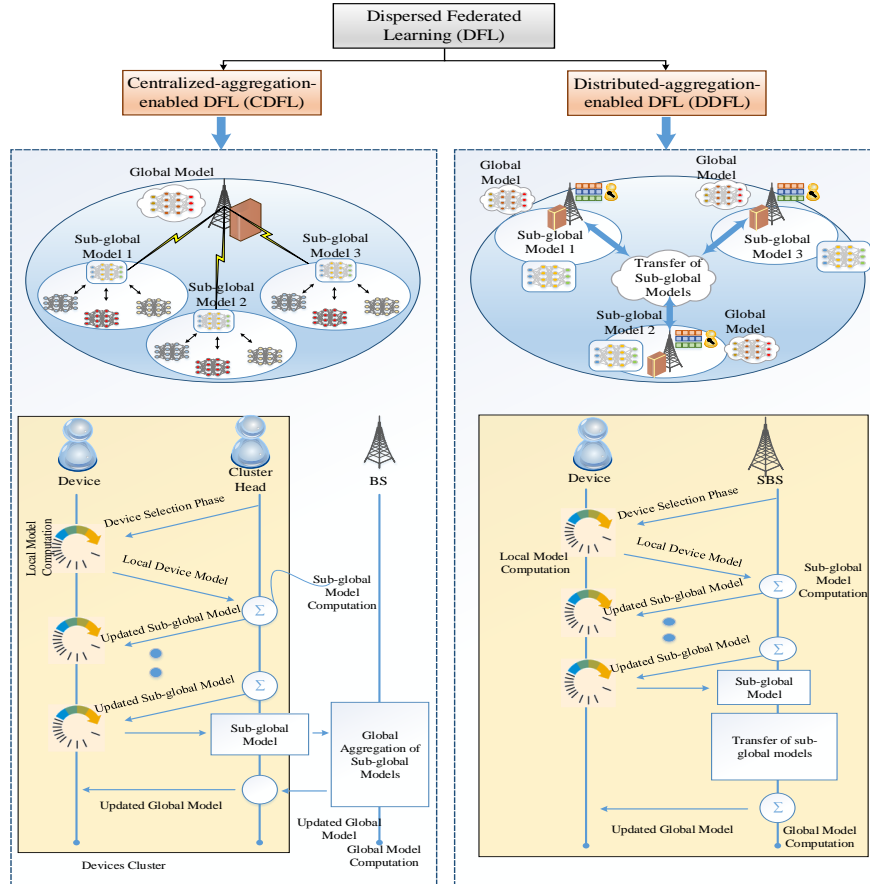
Dispersed Federated Learning (DFL)

Centralized-aggregation-enabled DFL (CDFL)

Distributed-aggregation-enabled DFL (DDFL)

Global Model

Sub-global Model 1

Sub-global Model 3

Sub-global Model 2

Device

Cluster Head

BS

Local Model Computation

Device Selection Phase

Local Device Model

Sub-global Model Computation

$\Sigma$

Updated Sub-global Model

$\Sigma$

Updated Sub-global Model

Sub-global Model

Global Aggregation of Sub-global Models

Updated Global Model

Updated Global Model

Global Model Computation

Devices Cluster

Global Model

Global Model

Sub-global Model 1

Sub-global Model 3

Transfer of Sub-global Models

Sub-global Model 2

Global Model

Device

SBS

Device Selection Phase

Local Model Computation

Local Device Model

$\Sigma$

Sub-global Model Computation

Updated Sub-global Model

$\Sigma$

Updated Sub-global Model

Sub-global Model

Transfer of sub-global models

$\Sigma$

Updated Global Model

Global Model Computation